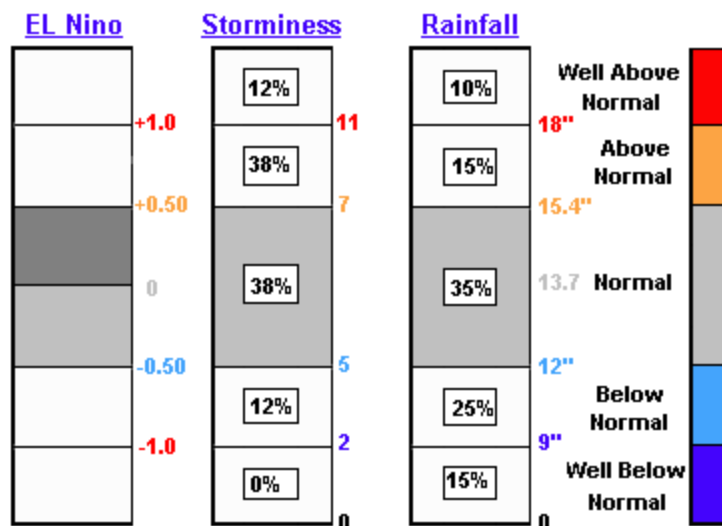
EL Nino

+1.0
+0.50
0
-0.50
-1.0

Storminess

12%
38%
38%
12%
0%

11
7
5
2
0

Rainfall

10%
15%
35%
25%
15%

18"
15.4"
13.7
12"
9"
0

Well Above Normal
Above Normal
Normal
Below Normal
Well Below Normal